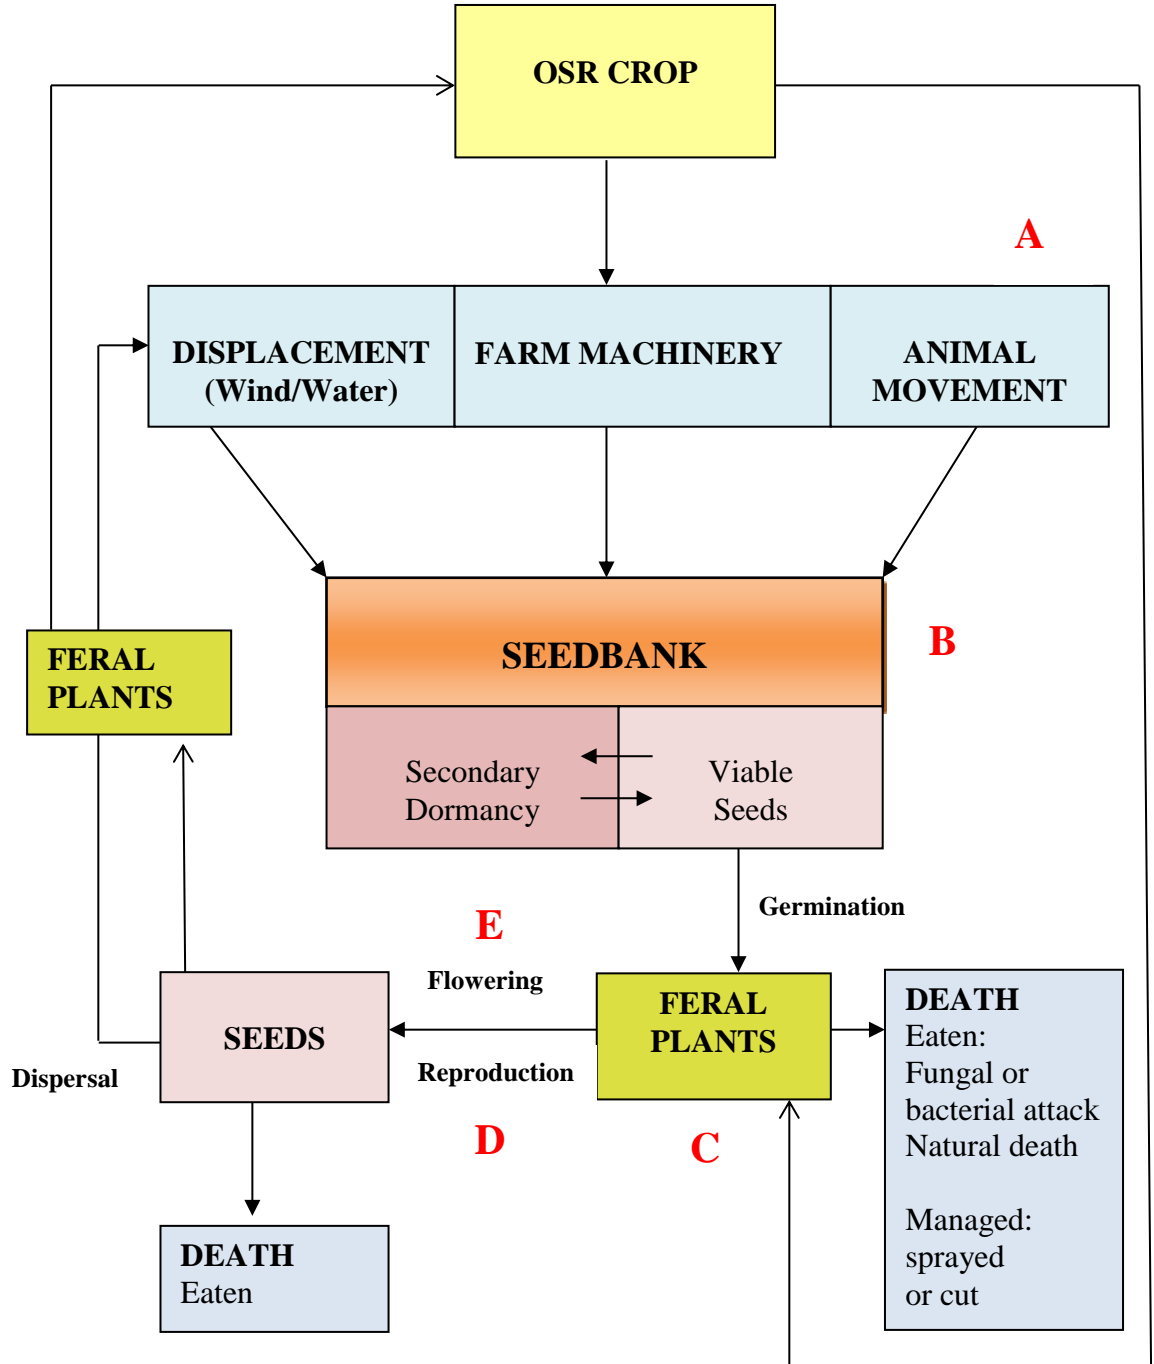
OSR CROP

A

DISPLACEMENT (Wind/Water)

FARM MACHINERY

ANIMAL MOVEMENT

FERAL PLANTS

SEEDBANK

B

Secondary Dormancy

Viable Seeds

Germination

E

Flowering

SEEDS

Dispersal

Reproduction

FERAL PLANTS

DEATH
Eaten:
Fungal or bacterial attack
Natural death

Managed:
sprayed
or cut

D

C

DEATH
Eaten